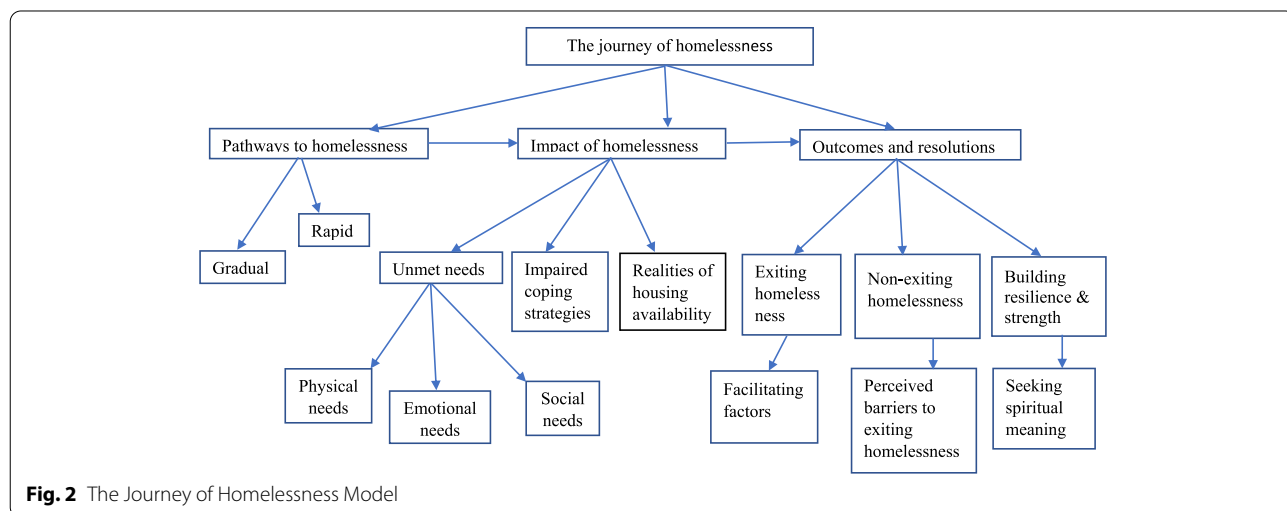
The journey of homelessness

Pathways to homelessness

Impact of homelessness

Outcomes and resolutions

Rapid

Gradual

Unmet needs

Impaired coping strategies

Realities of housing availability

Exiting homeless ness

Non-exiting homelessness

Building resilience & strength

Physical needs

Emotional needs

Social needs

Facilitating factors

Perceived barriers to exiting homelessness

Seeking spiritual meaning

Fig. 2 The Journey of Homelessness Model